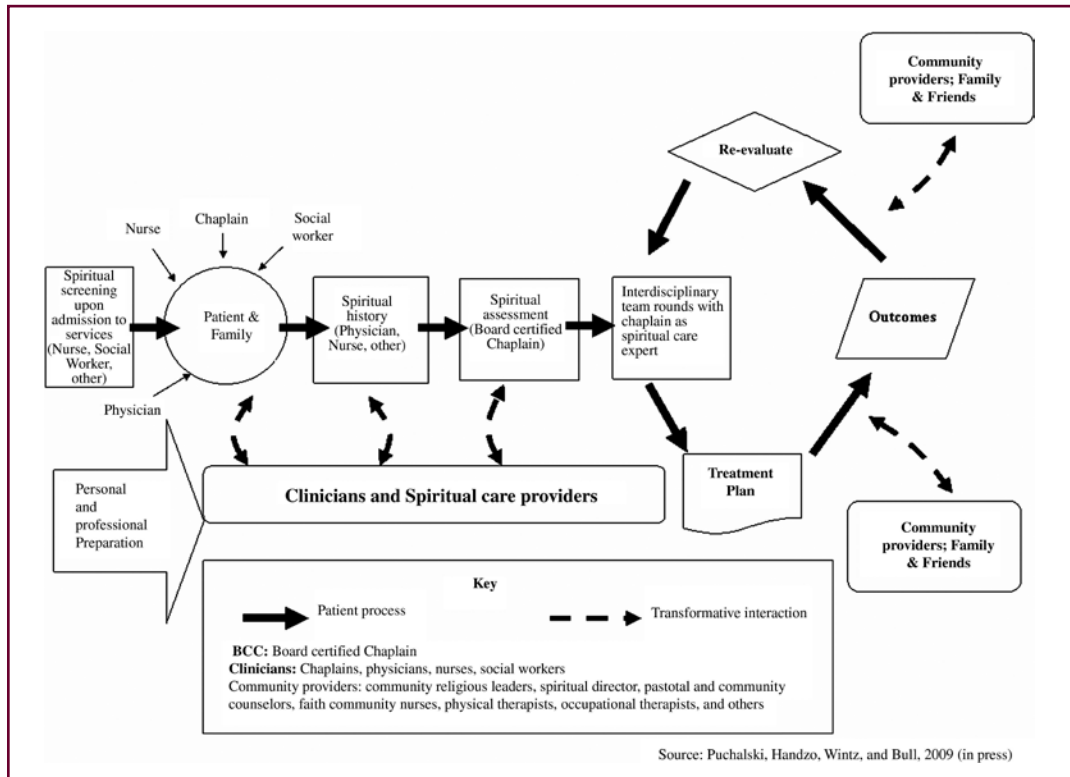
Community providers; Family & Friends

Re-evaluate

Nurse

Chaplain

Social worker

Spiritual screening upon admission to services (Nurse, Social Worker, other)

Patient & Family

Spiritual history (Physician, Nurse, other)

Spiritual assessment (Board certified Chaplain)

Interdisciplinary team rounds with chaplain as spiritual care expert

Outcomes

Physician

Personal and professional Preparation

Clinicians and Spiritual care providers

Treatment Plan

Community providers; Family & Friends

Key

Patient process

Transformative interaction

BCC: Board certified Chaplain

Clinicians: Chaplains, physicians, nurses, social workers

Community providers: community religious leaders, spiritual director, pastotal and community counselors, faith community nurses, physical therapists, occupational therapists, and others

Source: Puchalski, Handzo, Wintz, and Bull, 2009 (in press)